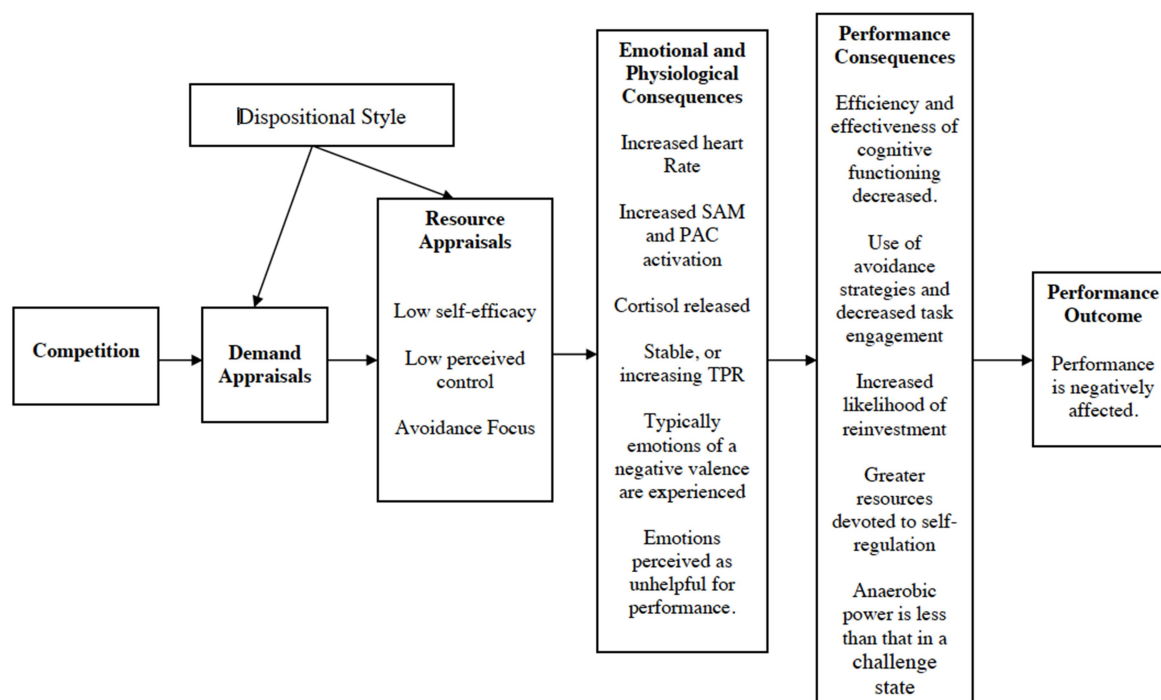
Dispositional Style

Competition

Demand Appraisals

Resource Appraisals

Low self-efficacy

Low perceived control

Avoidance Focus

Emotional and Physiological Consequences

Increased heart Rate

Increased SAM and PAC activation

Cortisol released

Stable, or increasing TPR

Typically emotions of a negative valence are experienced

Emotions perceived as unhelpful for performance.

Performance Consequences

Efficiency and effectiveness of cognitive functioning decreased.

Use of avoidance strategies and decreased task engagement

Increased likelihood of reinvestment

Greater resources devoted to self-regulation

Anaerobic power is less than that in a challenge state

Performance Outcome

Performance is negatively affected.